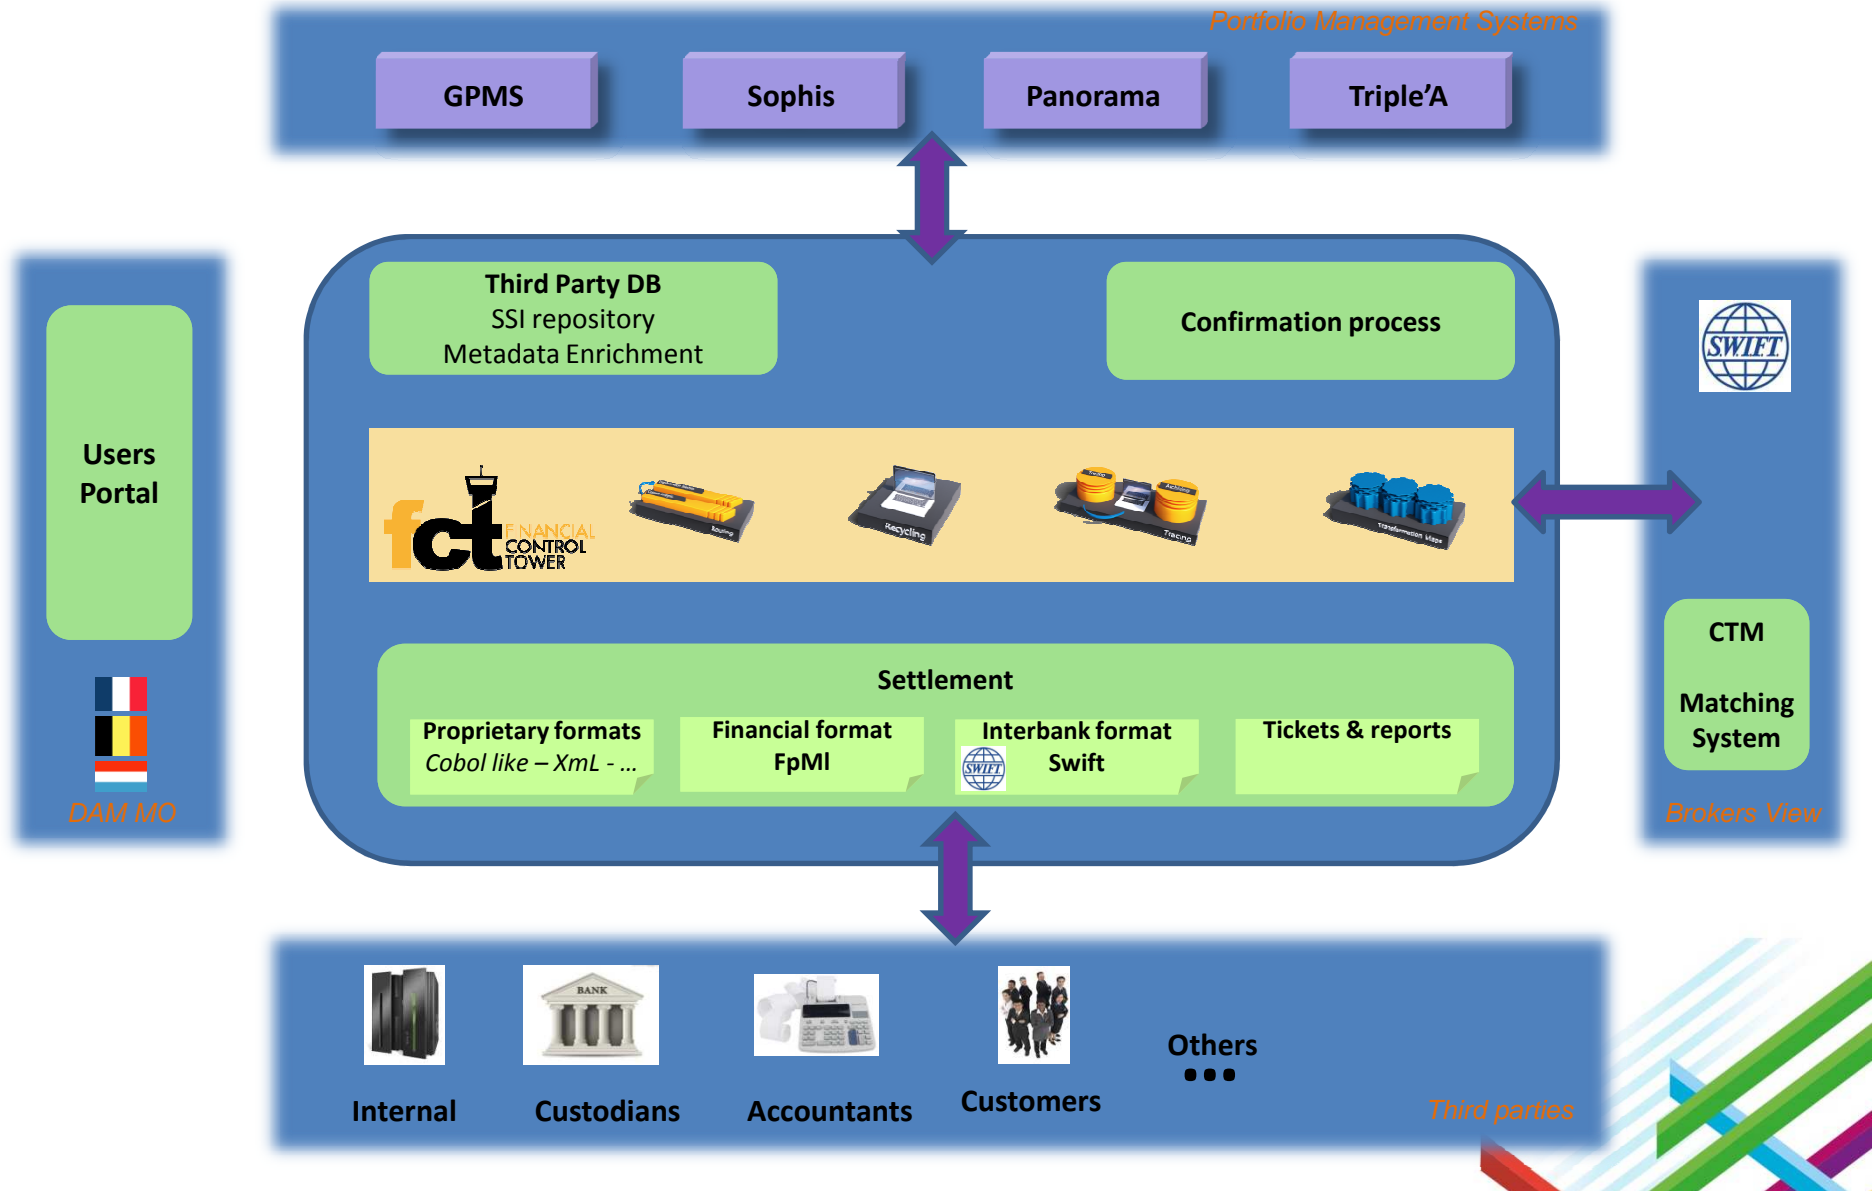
Portfolio Management Systems

GPMS

Sophis

Panorama

Triple'A

Users Portal

DAM MO

Third Party DB
SSI repository
Metadata Enrichment

Confirmation process

fct FINANCIAL CONTROL TOWER

Routing

Recycling

Tracing

Transformation

SWIFT

CTM

Matching System

Brokers View

Settlement

Proprietary formats
Cobol like – XmL - …

Financial format
FpMl

Interbank format
SWIFT Swift

Tickets & reports

BANK

Internal

Custodians

Accountants

Customers

Others

Third parties